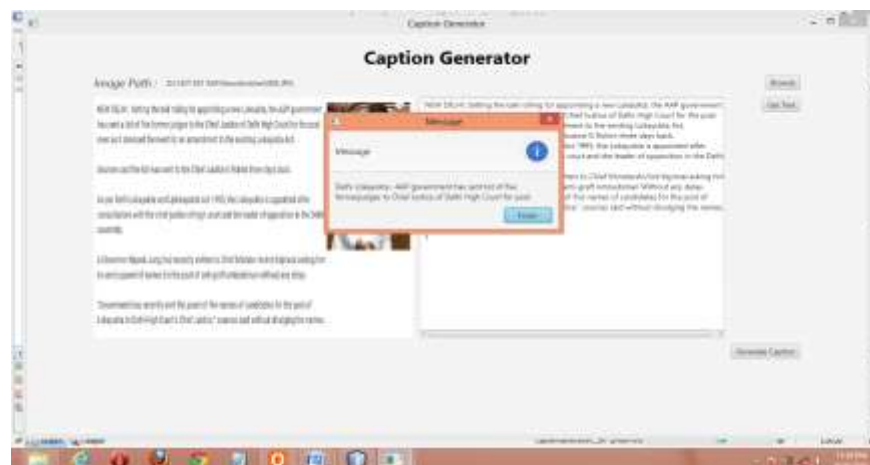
Caption Generator

Caption Generator

Image Path : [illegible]

Browse

Get Text

NEW DELHI: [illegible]

Message

Message

Delhi Lokayukta : AAP government has sent list of five former judges to Chief Justice of Delhi High Court for post.

Close

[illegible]

Generate Caption